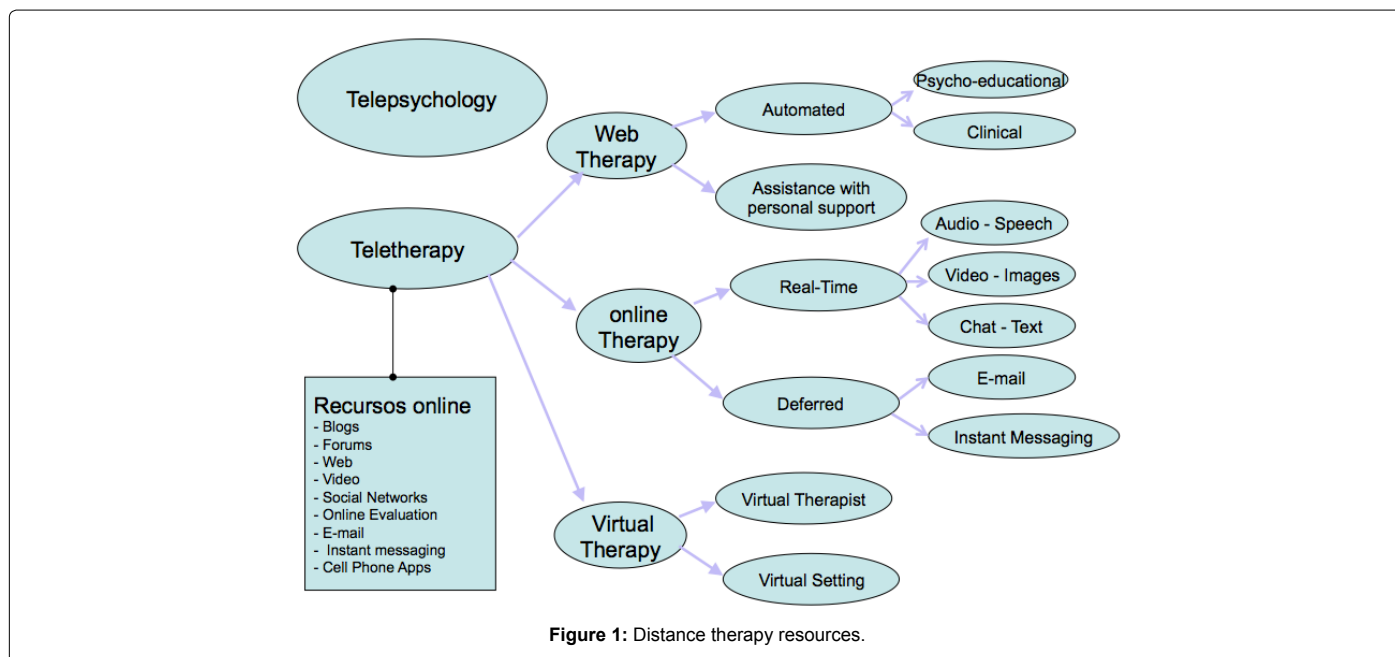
Telepsychology

Teletherapy

Recursos online
- Blogs
- Forums
- Web
- Video
- Social Networks
- Online Evaluation
- E-mail
- Instant messaging
- Cell Phone Apps

Web Therapy

Automated

Psycho-educational

Clinical

Assistance with personal support

online Therapy

Real-Time

Audio - Speech

Video - Images

Chat - Text

Deferred

E-mail

Instant Messaging

Virtual Therapy

Virtual Therapist

Virtual Setting

**Figure 1:** Distance therapy resources.